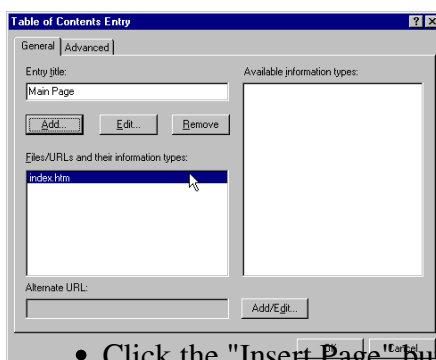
Table of Contents Entry
?
X
General
Advanced
Entry title:
Main Page
Available information types:
Add...
Edit...
Remove
Files/URLs and their information types:
index.htm
Alternate URL:
Add/Edit...
OK
Cancel

• Click the "Insert Page" bu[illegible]